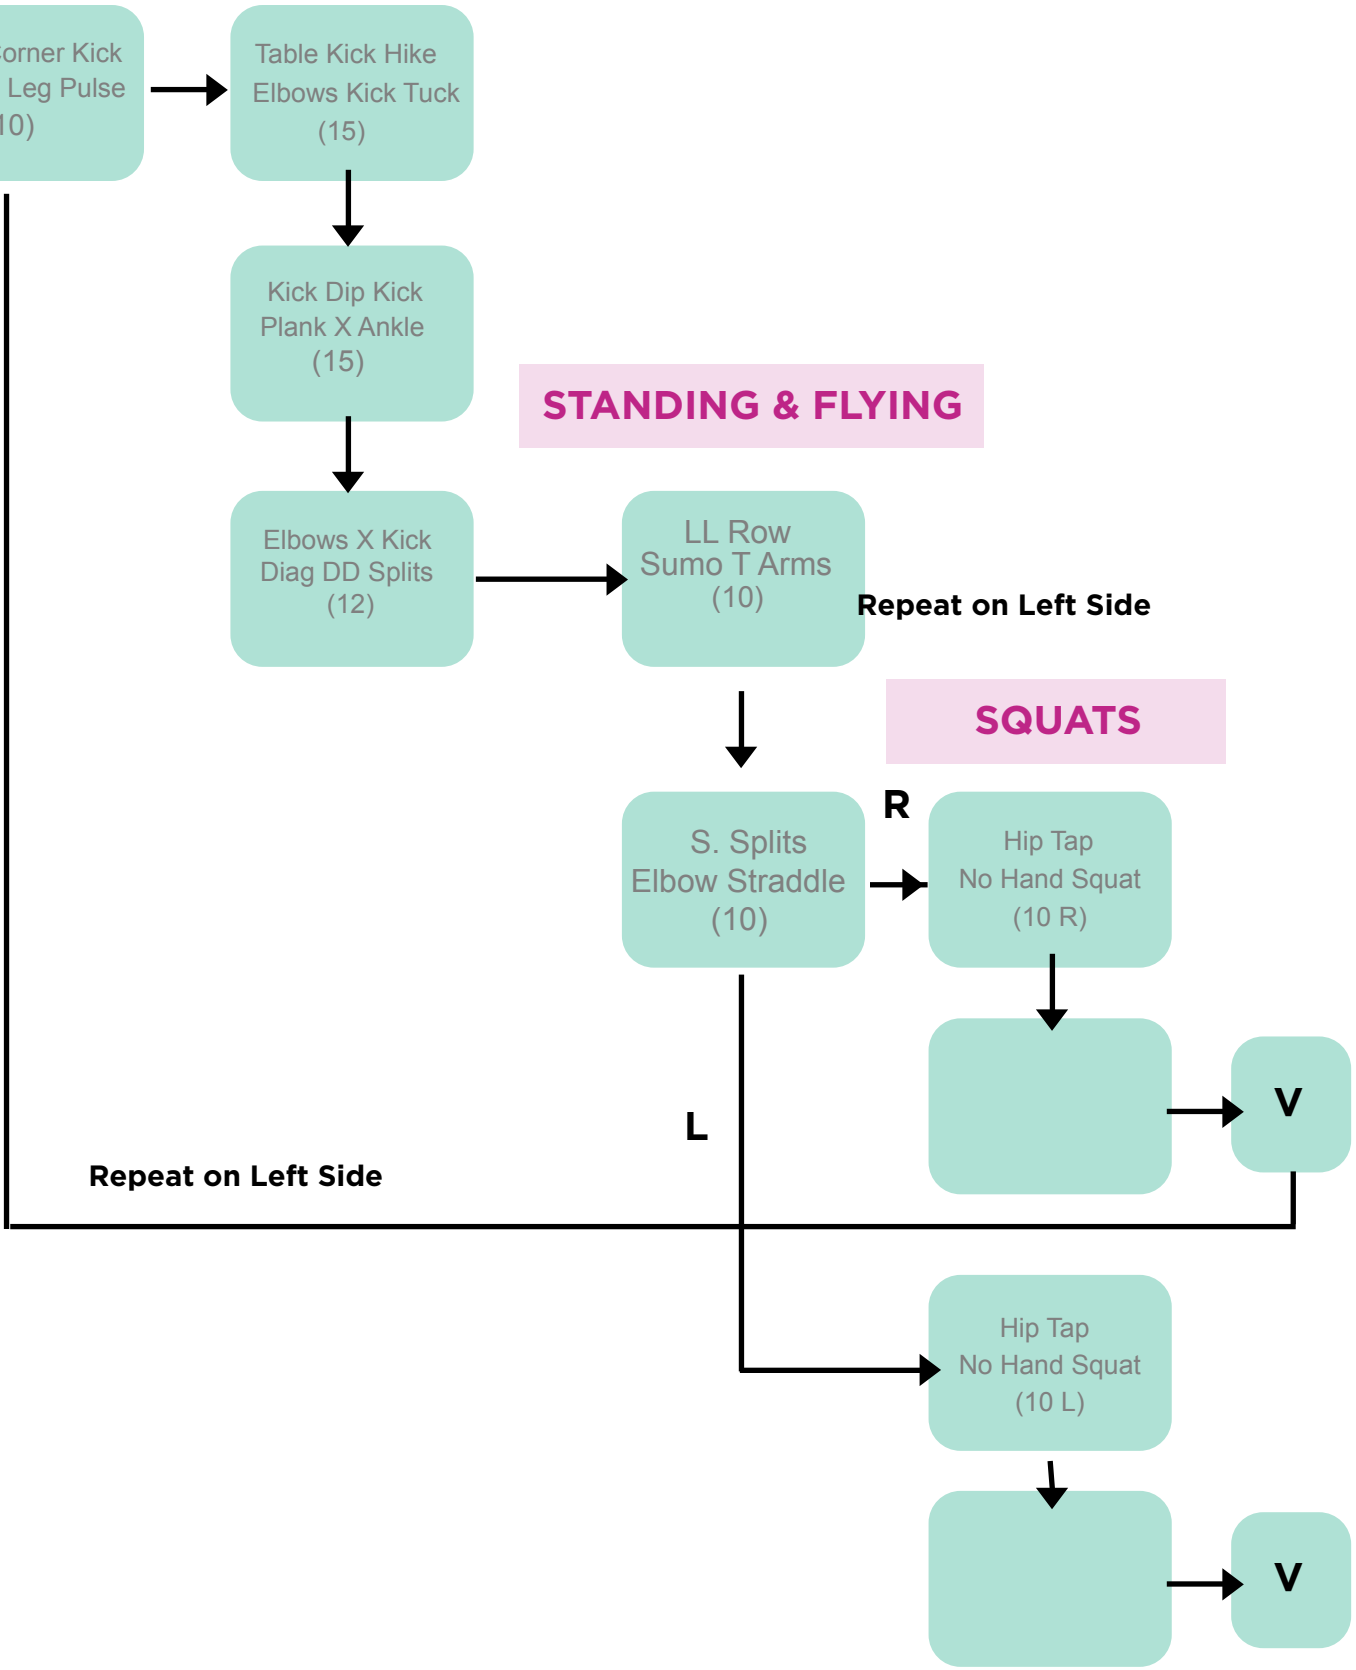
orner Kick
Leg Pulse
10)

Table Kick Hike
Elbows Kick Tuck
(15)

Kick Dip Kick
Plank X Ankle
(15)

STANDING & FLYING

Elbows X Kick
Diag DD Splits
(12)

LL Row
Sumo T Arms
(10)

Repeat on Left Side

SQUATS

R

S. Splits
Elbow Straddle
(10)

Hip Tap
No Hand Squat
(10 R)

V

L

Repeat on Left Side

Hip Tap
No Hand Squat
(10 L)

V